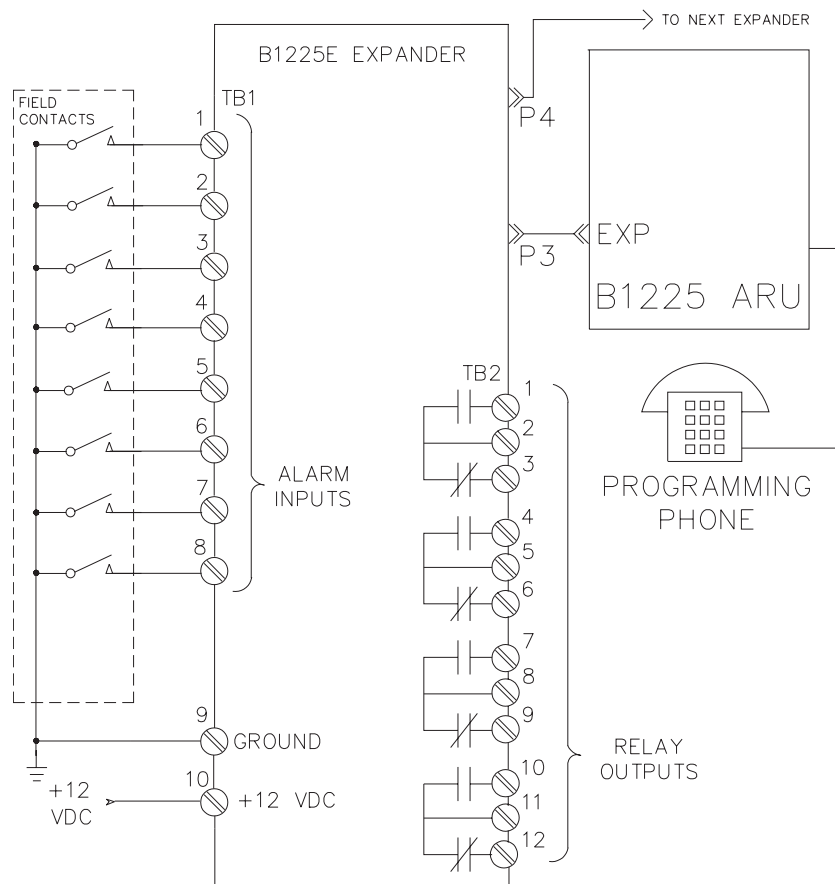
TO NEXT EXPANDER

B1225E EXPANDER

FIELD CONTACTS

TB1

1
2
3
4
5
6
7
8

ALARM INPUTS

P4

P3

EXP

B1225 ARU

TB2

1
2
3
4
5
6
7
8
9
10
11
12

PROGRAMMING PHONE

RELAY OUTPUTS

9 GROUND

10 +12 VDC

+12 VDC